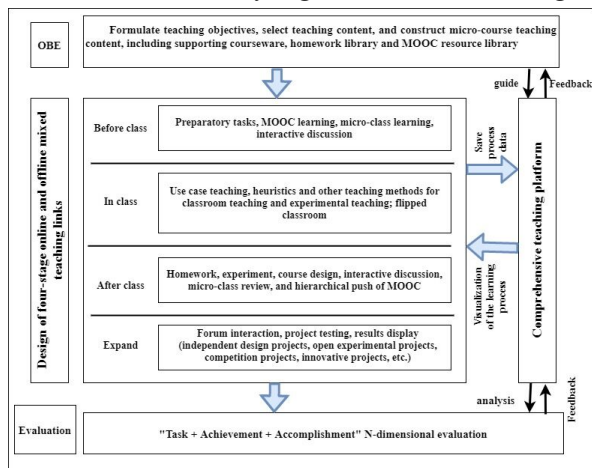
OBE

Formulate teaching objectives, select teaching content, and construct micro-course teaching content, including supporting courseware, homework library and MOOC resource library

guide

Feedback

Design of four-stage online and offline mixed teaching links

Before class

Preparatory tasks, MOOC learning, micro-class learning, interactive discussion

In class

Use case teaching, heuristics and other teaching methods for classroom teaching and experimental teaching; flipped classroom

After class

Homework, experiment, course design, interactive discussion, micro-class review, and hierarchical push of MOOC

Expand

Forum interaction, project testing, results display (independent design projects, open experimental projects, competition projects, innovative projects, etc.)

Save process data

Visualization of the learning process

Comprehensive teaching platform

analysis

Feedback

Evaluation

"Task + Achievement + Accomplishment" N-dimensional evaluation